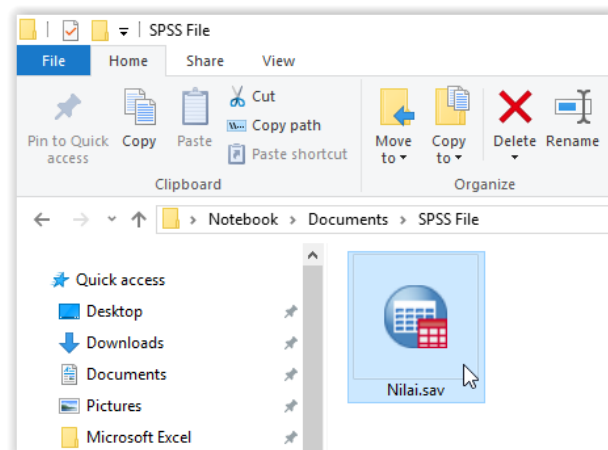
SPSS File

File Home Share View

Pin to Quick access
Copy
Paste
Cut
Copy path
Paste shortcut
Clipboard

Move to
Copy to
Delete
Rename
Organize

Notebook › Documents › SPSS File

Quick access
Desktop
Downloads
Documents
Pictures
Microsoft Excel

Nilai.sav